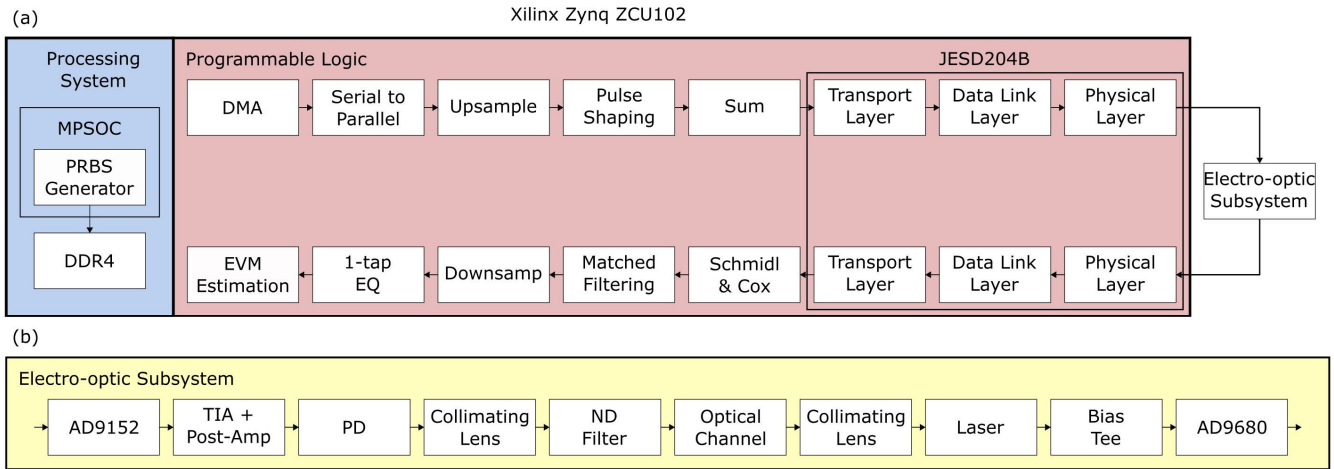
(a)

Xilinx Zynq ZCU102

Processing System

MPSOC

PRBS Generator

DDR4

Programmable Logic

JESD204B

DMA

Serial to Parallel

Upsample

Pulse Shaping

Sum

Transport Layer

Data Link Layer

Physical Layer

Electro-optic Subsystem

EVM Estimation

1-tap EQ

Downsamp

Matched Filtering

Schmidl & Cox

Transport Layer

Data Link Layer

Physical Layer

(b)

Electro-optic Subsystem

AD9152

TIA + Post-Amp

PD

Collimating Lens

ND Filter

Optical Channel

Collimating Lens

Laser

Bias Tee

AD9680